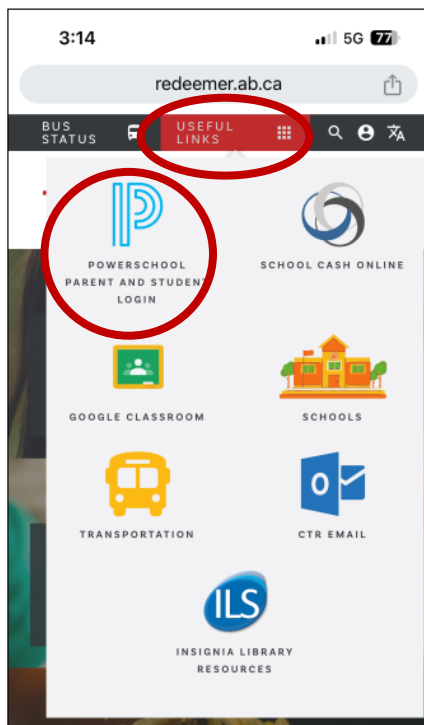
3:14

5G 77

redeemer.ab.ca

BUS STATUS

USEFUL LINKS

POWERSCHOOL PARENT AND STUDENT LOGIN

SCHOOL CASH ONLINE

GOOGLE CLASSROOM

SCHOOLS

TRANSPORTATION

O

CTR EMAIL

ILS

INSIGNIA LIBRARY RESOURCES